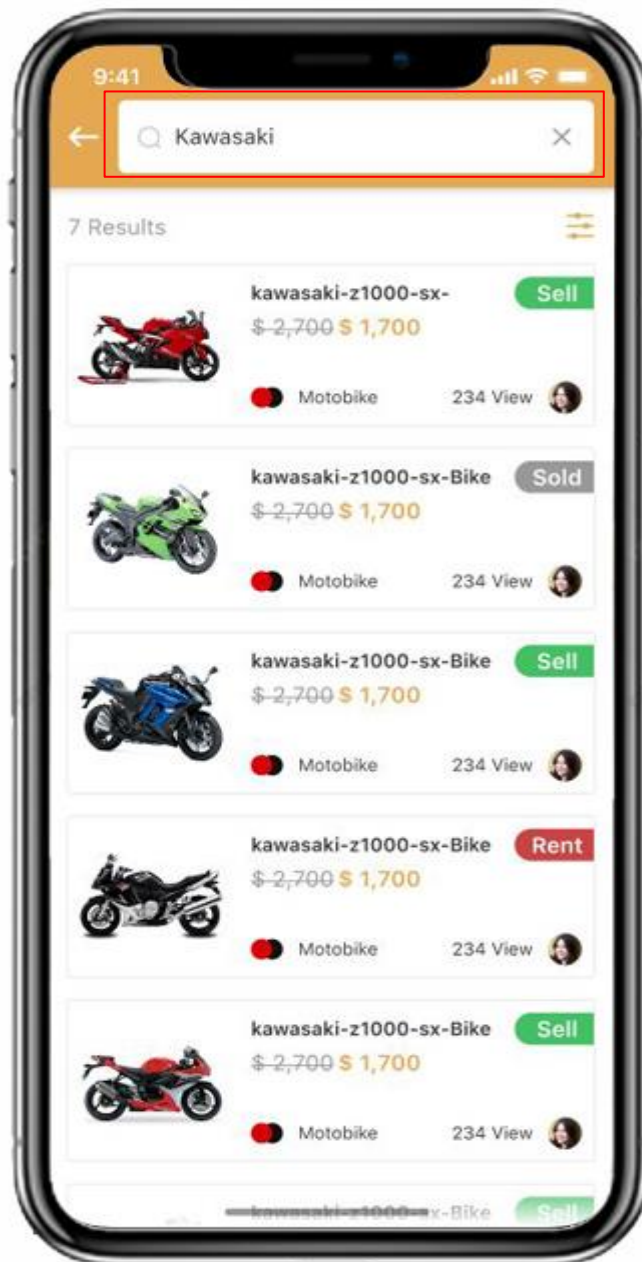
9:41

Kawasaki

7 Results

kawasaki-z1000-sx-
Sell
$ 2,700 $ 1,700
Motobike
234 View

kawasaki-z1000-sx-Bike
Sold
$ 2,700 $ 1,700
Motobike
234 View

kawasaki-z1000-sx-Bike
Sell
$ 2,700 $ 1,700
Motobike
234 View

kawasaki-z1000-sx-Bike
Rent
$ 2,700 $ 1,700
Motobike
234 View

kawasaki-z1000-sx-Bike
Sell
$ 2,700 $ 1,700
Motobike
234 View

kawasaki-z1000-sx-Bike
Sell